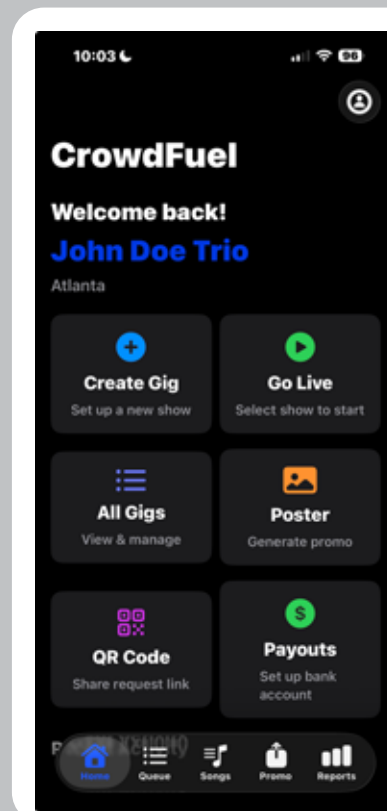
10:03

98

CrowdFuel

Welcome back!

John Doe Trio

Atlanta

Create Gig
Set up a new show

Go Live
Select show to start

All Gigs
View & manage

Poster
Generate promo

QR Code
Share request link

Payouts
Set up bank account

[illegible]

Home
Queue
Songs
Promo
Reports